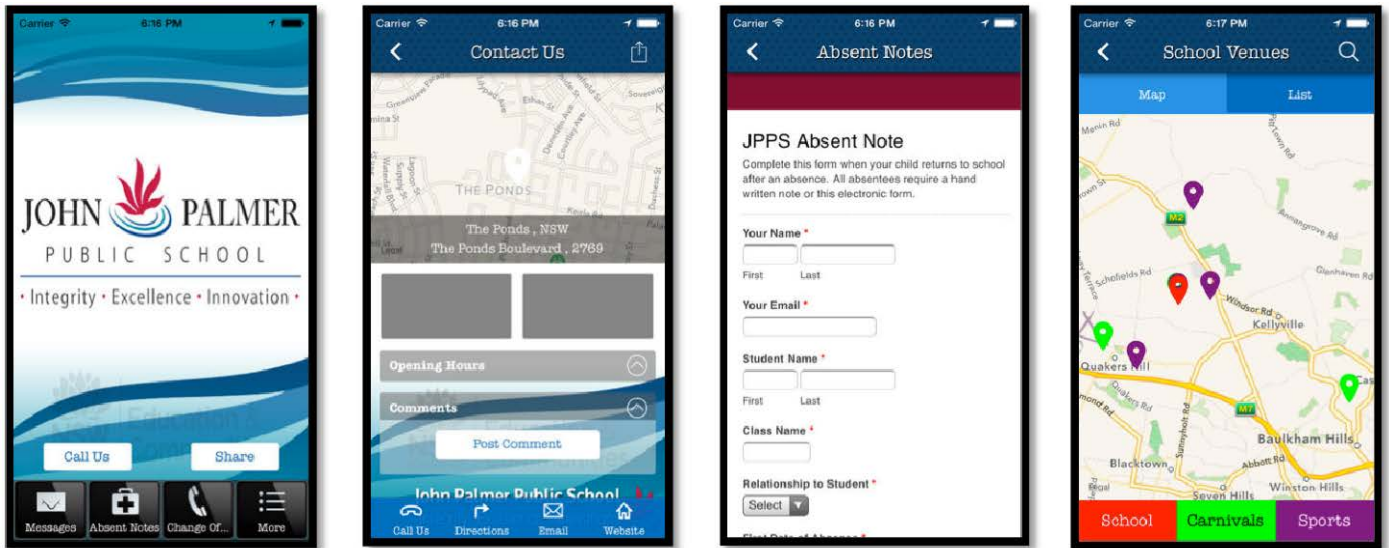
Carrier 6:16 PM

JOHN PALMER
PUBLIC SCHOOL
• Integrity • Excellence • Innovation •

Call Us
Share

Messages
Absent Notes
Change Of...
More

Carrier 6:16 PM
Contact Us

THE PONDS
The Ponds , NSW
The Ponds Boulevard , 2769

Opening Hours
Comments
Post Comment
John Palmer Public School

Call Us
Directions
Email
Website

Carrier 6:16 PM
Absent Notes

JPPS Absent Note
Complete this form when your child returns to school after an absence. All absentees require a hand written note or this electronic form.

Your Name *
First
Last

Your Email *

Student Name *
First
Last

Class Name *

Relationship to Student *
Select

Carrier 6:17 PM
School Venues

Map
List

Schofields Rd
Windsor Rd
Kellyville
Quakers Hill
Baulkham Hills
Blacktown
Abbott Rd
Winston Hills
Seven Hills
M2
M7

School
Carnivals
Sports